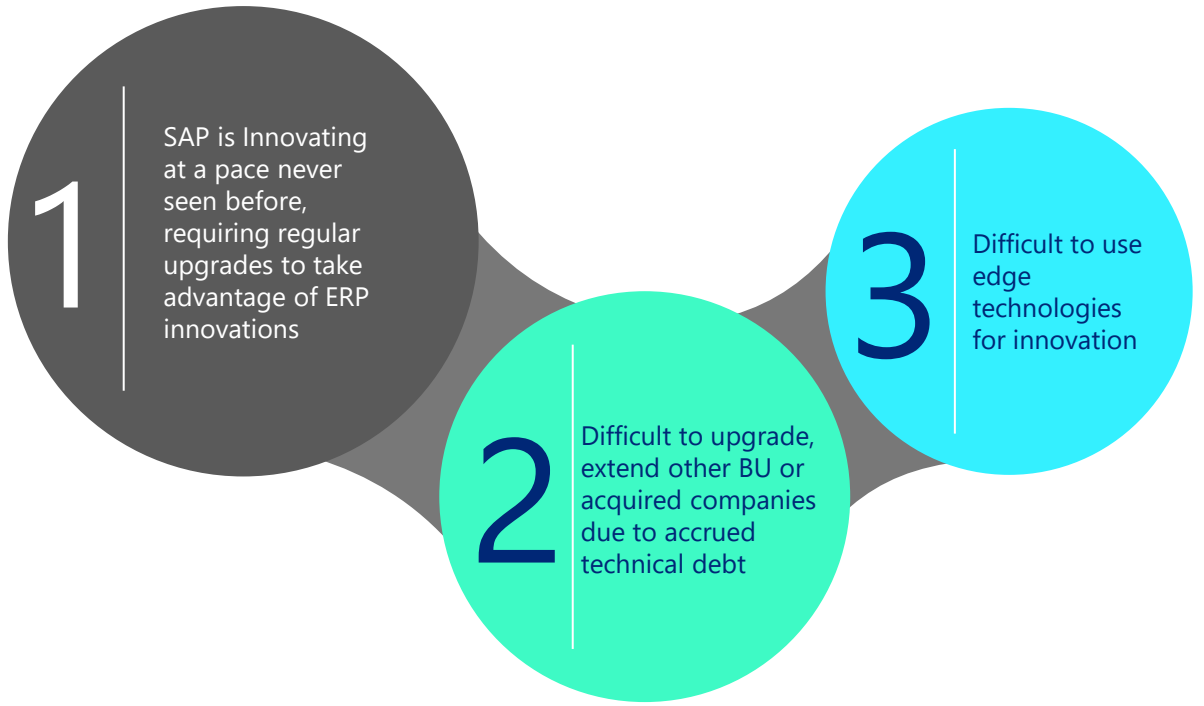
1

SAP is Innovating at a pace never seen before, requiring regular upgrades to take advantage of ERP innovations

2

Difficult to upgrade, extend other BU or acquired companies due to accrued technical debt

3

Difficult to use edge technologies for innovation